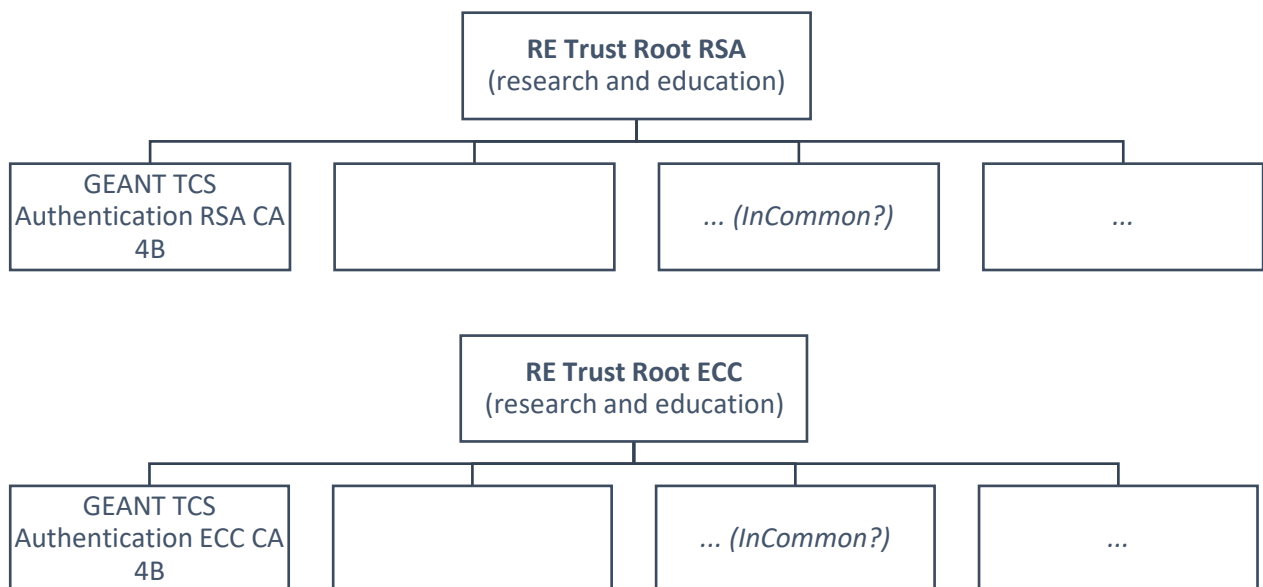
**RE Trust Root RSA**
(research and education)

GEANT TCS Authentication RSA CA 4B

*... (InCommon?)*

*...*

**RE Trust Root ECC**
(research and education)

GEANT TCS Authentication ECC CA 4B

*... (InCommon?)*

*...*